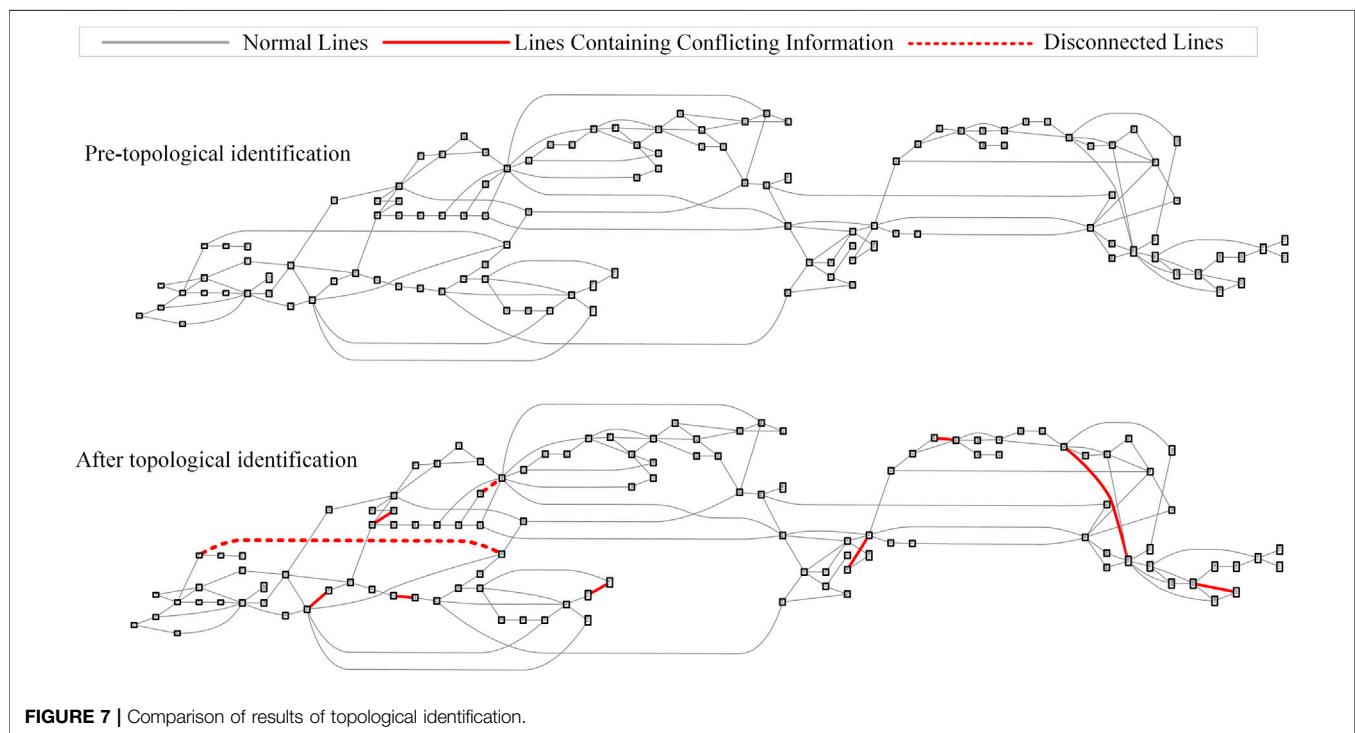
Normal Lines Lines Containing Conflicting Information Disconnected Lines

Pre-topological identification

After topological identification

FIGURE 7 | Comparison of results of topological identification.